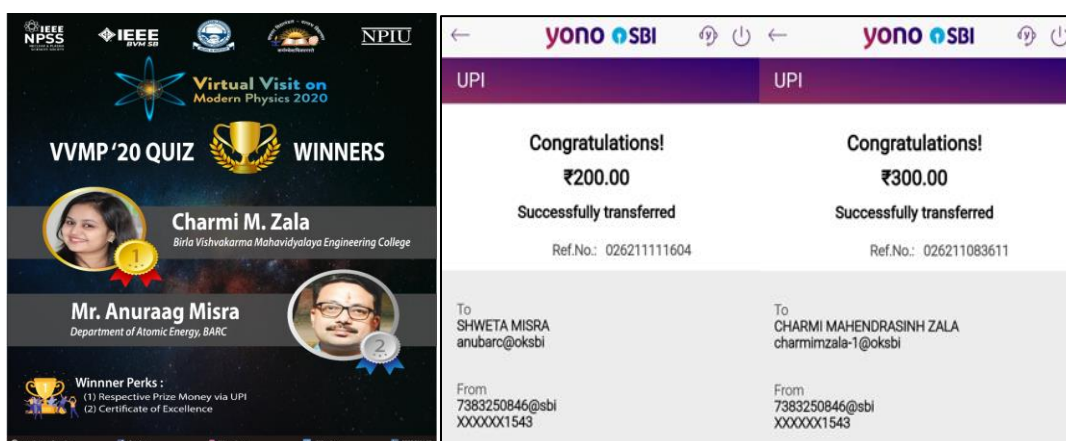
IEEE NPSS

IEEE BVM SB

NPIU

Virtual Visit on Modern Physics 2020

VVMP '20 QUIZ WINNERS

Charmi M. Zala
Birla Vishvakarma Mahavidyalaya Engineering College

1

Mr. Anuraag Misra
Department of Atomic Energy, BARC

2

Winnner Perks :
(1) Respective Prize Money via UPI
(2) Certificate of Excellence

←
yono SBI

UPI

Congratulations!

₹200.00

Successfully transferred

Ref.No.: 026211111604

To
SHWETA MISRA
anubarc@oksbi

From
7383250846@sbi
XXXXXX1543

←
yono SBI

UPI

Congratulations!

₹300.00

Successfully transferred

Ref.No.: 026211083611

To
CHARMI MAHENDRASINH ZALA
charmimzala-1@oksbi

From
7383250846@sbi
XXXXXX1543